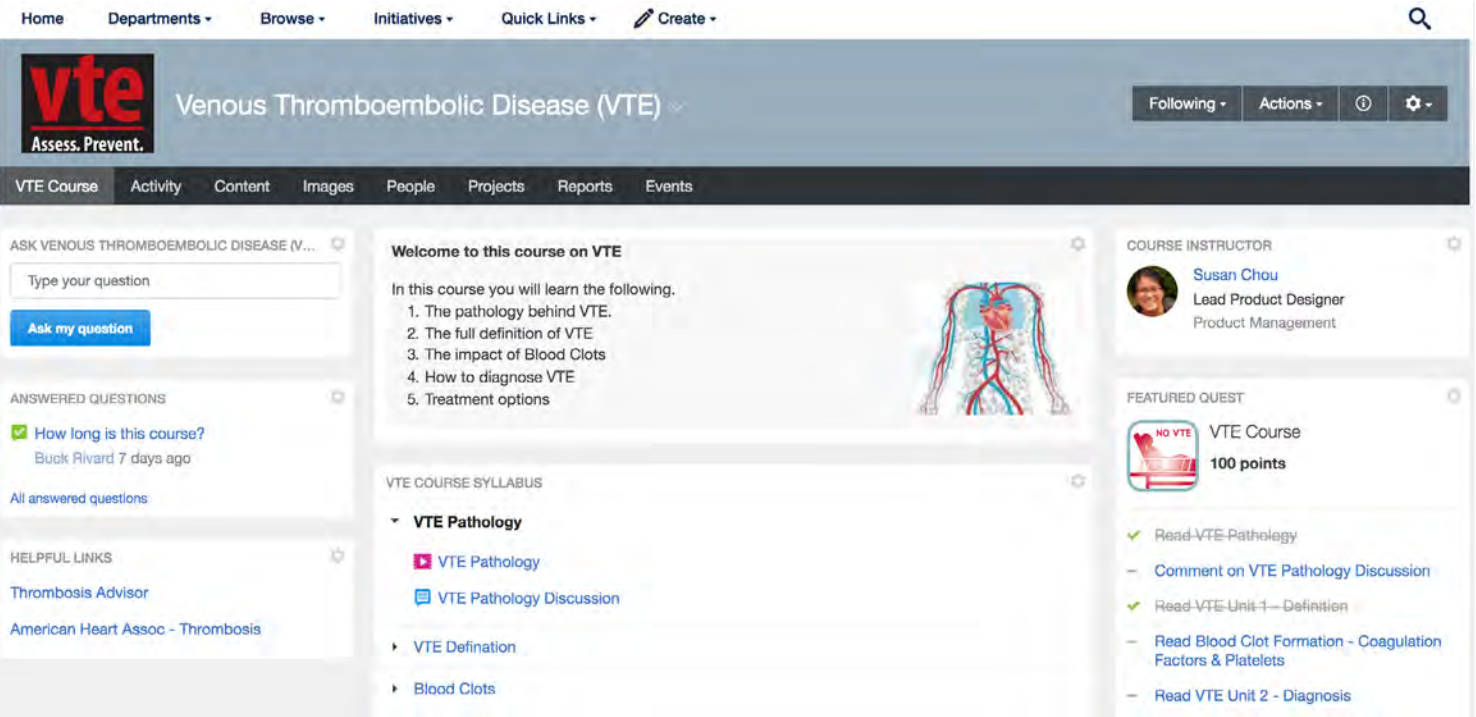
Home Departments ▾ Browse ▾ Initiatives ▾ Quick Links ▾ Create ▾

vte Assess. Prevent.

Venous Thromboembolic Disease (VTE)

Following ▾ Actions ▾

VTE Course Activity Content Images People Projects Reports Events

ASK VENOUS THROMBOEMBOLIC DISEASE (V...

Type your question

Ask my question

ANSWERED QUESTIONS

How long is this course?
Buck Rivard 7 days ago

All answered questions

HELPFUL LINKS

Thrombosis Advisor

American Heart Assoc - Thrombosis

Welcome to this course on VTE

In this course you will learn the following.
1. The pathology behind VTE.
2. The full definition of VTE
3. The impact of Blood Clots
4. How to diagnose VTE
5. Treatment options

VTE COURSE SYLLABUS

VTE Pathology

VTE Pathology

VTE Pathology Discussion

VTE Defination

Blood Clots

COURSE INSTRUCTOR

Susan Chou
Lead Product Designer
Product Management

FEATURED QUEST

NO VTE

VTE Course
100 points

Read VTE Pathology

Comment on VTE Pathology Discussion

Read VTE Unit 1 - Definition

Read Blood Clot Formation - Coagulation Factors & Platelets

Read VTE Unit 2 - Diagnosis